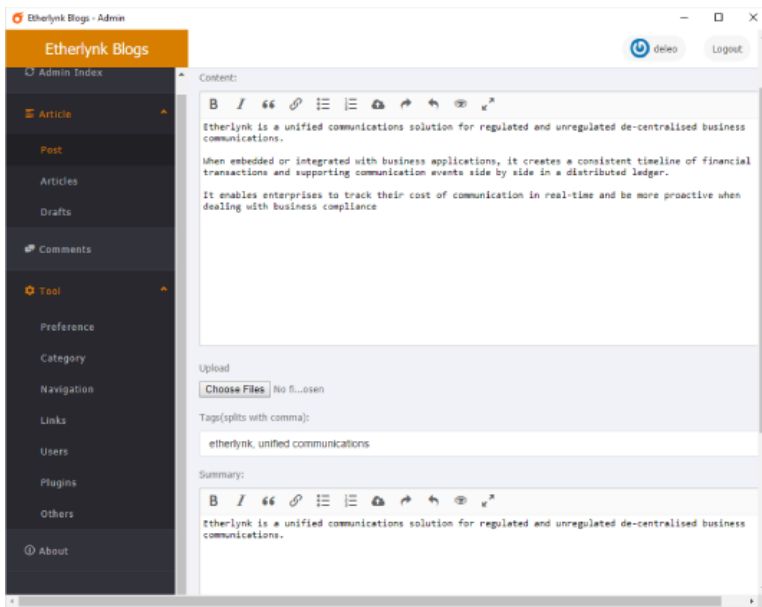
Etherlynk Blogs - Admin

Etherlynk Blogs

deleo

Logout

Admin Index

Article

Post

Articles

Drafts

Comments

Tool

Preference

Category

Navigation

Links

Users

Plugins

Others

About

Content:

B I

Etherlynk is a unified communications solution for regulated and unregulated de-centralised business communications.

When embedded or integrated with business applications, it creates a consistent timeline of financial transactions and supporting communication events side by side in a distributed ledger.

It enables enterprises to track their cost of communication in real-time and be more proactive when dealing with business compliance

Upload

Choose Files No fi...osen

Tags(splits with comma):

etherlynk, unified communications

Summary:

B I

Etherlynk is a unified communications solution for regulated and unregulated de-centralised business communications.